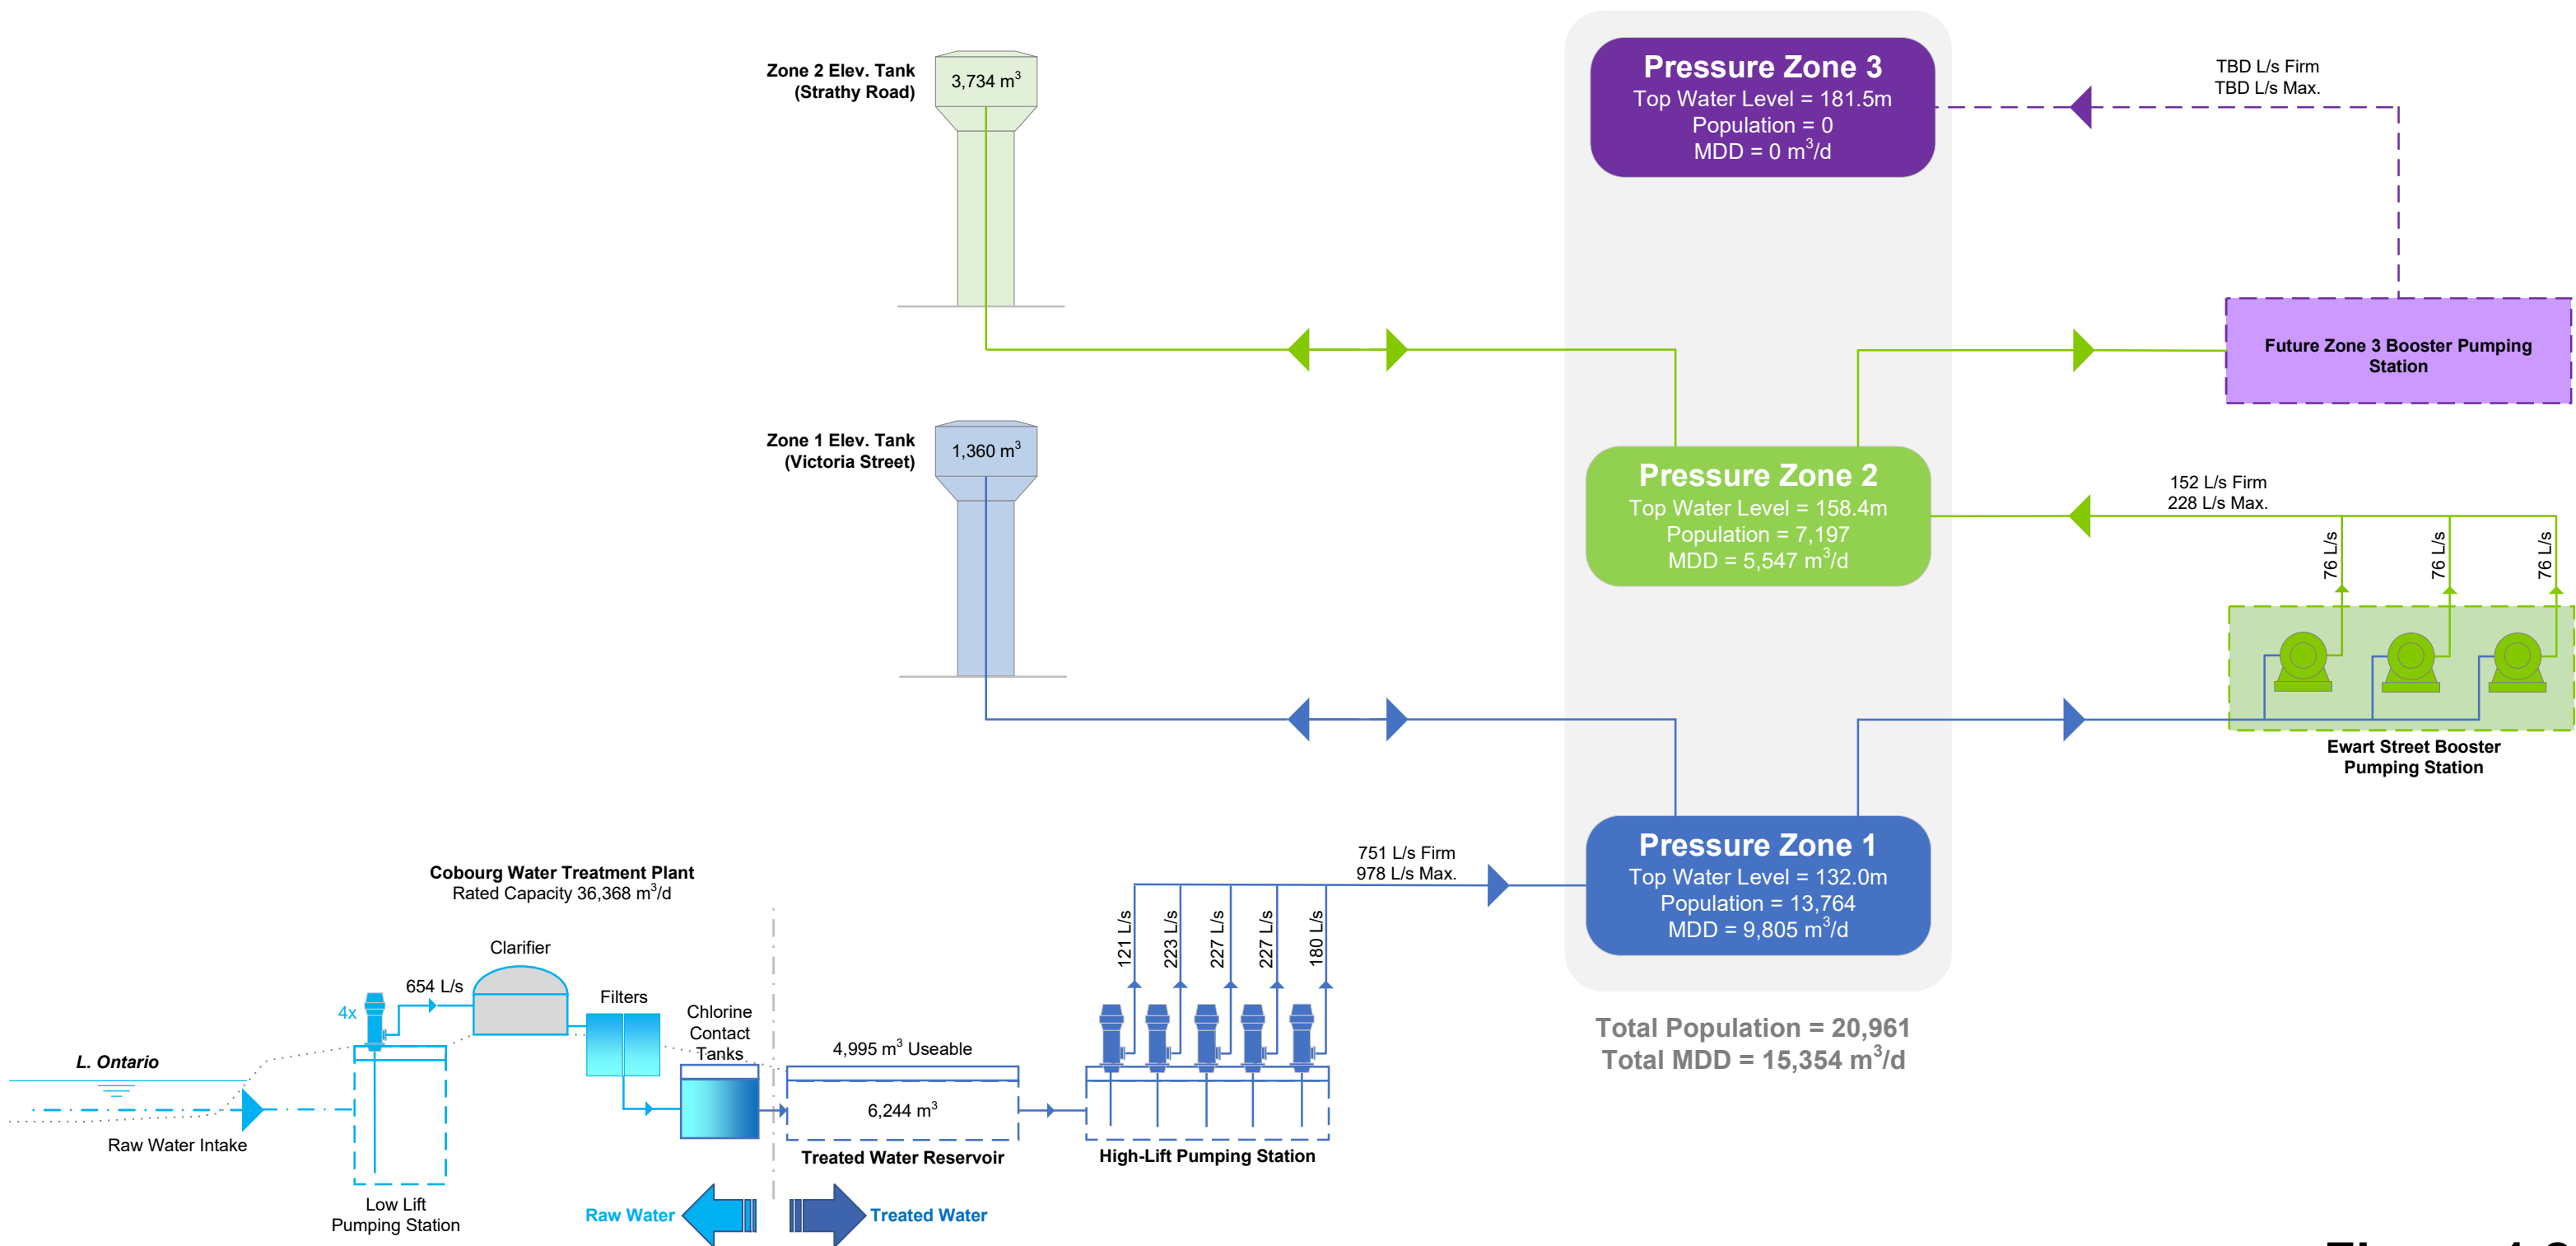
Zone 2 Elev. Tank
(Strathy Road)

3,734 $m^3$

Pressure Zone 3
Top Water Level = 181.5m
Population = 0
MDD = 0 $m^3$/d

TBD L/s Firm
TBD L/s Max.

Future Zone 3 Booster Pumping Station

Zone 1 Elev. Tank
(Victoria Street)

1,360 $m^3$

Pressure Zone 2
Top Water Level = 158.4m
Population = 7,197
MDD = 5,547 $m^3$/d

152 L/s Firm
228 L/s Max.

76 L/s
76 L/s
76 L/s

Ewart Street Booster Pumping Station

751 L/s Firm
978 L/s Max.

Pressure Zone 1
Top Water Level = 132.0m
Population = 13,764
MDD = 9,805 $m^3$/d

Total Population = 20,961
Total MDD = 15,354 $m^3$/d

Cobourg Water Treatment Plant
Rated Capacity 36,368 $m^3$/d

Clarifier

654 L/s

4x

Filters

Chlorine Contact Tanks

121 L/s
223 L/s
227 L/s
227 L/s
180 L/s

L. Ontario

Raw Water Intake

4,995 $m^3$ Useable

6,244 $m^3$

Treated Water Reservoir

High-Lift Pumping Station

Low Lift Pumping Station

Raw Water

Treated Water